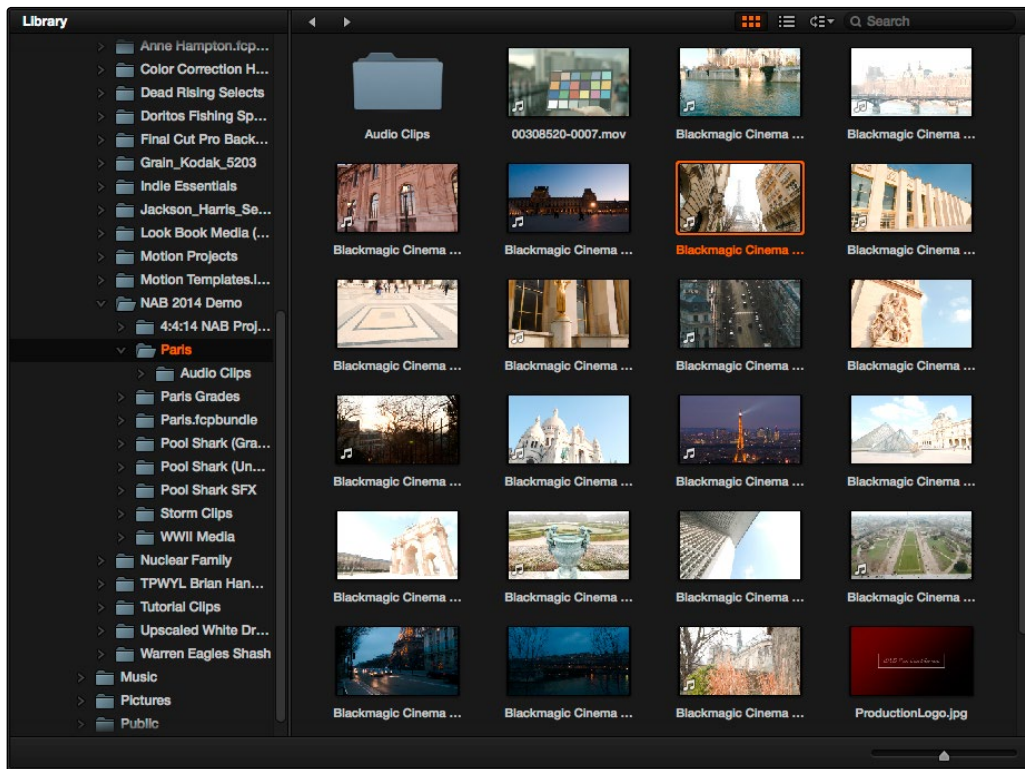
Library

Anne Hampton.fcp...
Color Correction H...
Dead Rising Selects
Doritos Fishing Sp...
Final Cut Pro Back...
Grain_Kodak_5203
Indie Essentials
Jackson_Harris_Se...
Look Book Media (...
Motion Projects
Motion Templates.l...
NAB 2014 Demo
4:4:14 NAB Proj...
Paris
Audio Clips
Paris Grades
Paris.fcpbundle
Pool Shark (Gra...
Pool Shark (Un...
Pool Shark SFX
Storm Clips
WWII Media
Nuclear Family
TPWYL Brian Han...
Tutorial Clips
Upscaled White Dr...
Warren Eagles Shash
Music
Pictures
Public

Search

Audio Clips
00308520-0007.mov
Blackmagic Cinema ...
Blackmagic Cinema ...
Blackmagic Cinema ...
Blackmagic Cinema ...
Blackmagic Cinema ...
Blackmagic Cinema ...
Blackmagic Cinema ...
Blackmagic Cinema ...
Blackmagic Cinema ...
Blackmagic Cinema ...
Blackmagic Cinema ...
Blackmagic Cinema ...
Blackmagic Cinema ...
Blackmagic Cinema ...
Blackmagic Cinema ...
Blackmagic Cinema ...
Blackmagic Cinema ...
Blackmagic Cinema ...
Blackmagic Cinema ...
Blackmagic Cinema ...
Blackmagic Cinema ...
Blackmagic Cinema ...
ProductionLogo.jpg